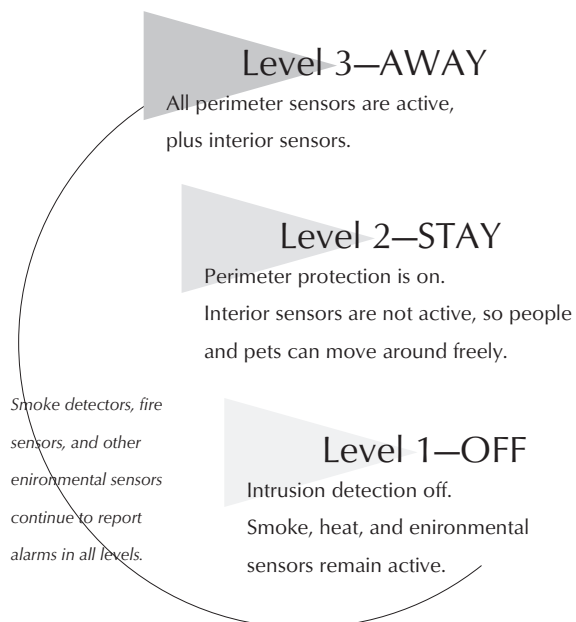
Level 3—AWAY

All perimeter sensors are active, plus interior sensors.

Level 2—STAY

Perimeter protection is on.
Interior sensors are not active, so people and pets can move around freely.

Smoke detectors, fire sensors, and other enironmental sensors continue to report alarms in all levels.

Level 1—OFF

Intrusion detection off.
Smoke, heat, and enironmental sensors remain active.